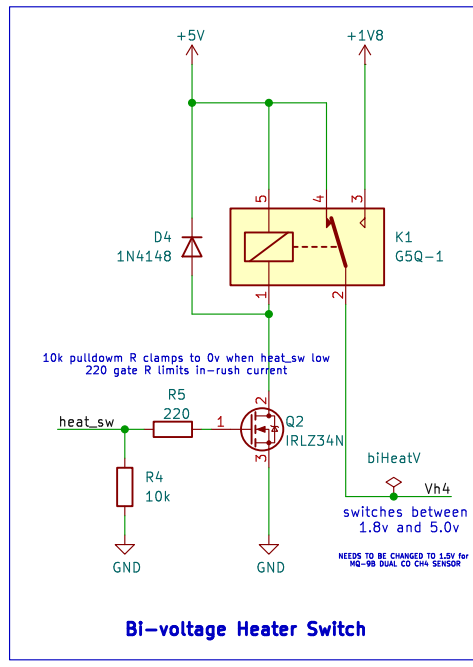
+5V

+1V8

5

4

3

D4
1N4148

K1
G5Q-1

1

2

10k pulldowm R clamps to 0v when heat_sw low
220 gate R limits in-rush current

R5
220

heat_sw

1

2

Q2
IRLZ34N

3

R4
10k

biHeatV

Vh4

switches between
1.8v and 5.0v

NEEDS TO BE CHANGED TO 1.5V FOR
MQ-9B DUAL CO CH4 SENSOR

GND

GND

Bi-voltage Heater Switch